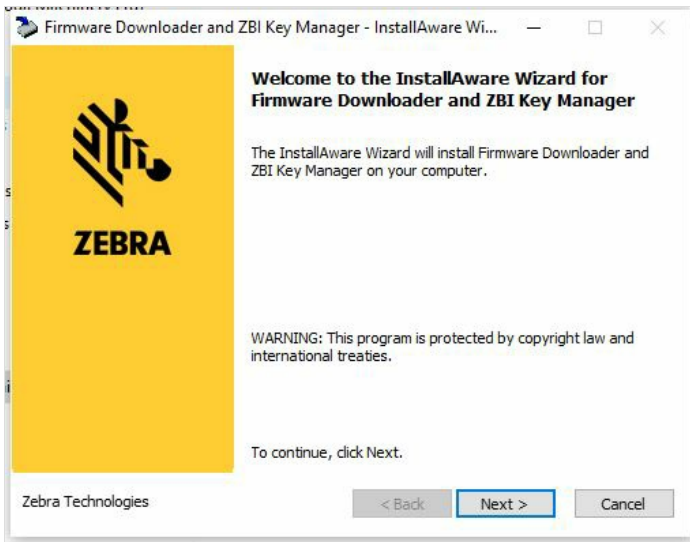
Firmware Downloader and ZBI Key Manager - InstallAware Wi...

ZEBRA

Welcome to the InstallAware Wizard for Firmware Downloader and ZBI Key Manager

The InstallAware Wizard will install Firmware Downloader and ZBI Key Manager on your computer.

WARNING: This program is protected by copyright law and international treaties.

To continue, click Next.

Zebra Technologies

< Back

Next >

Cancel